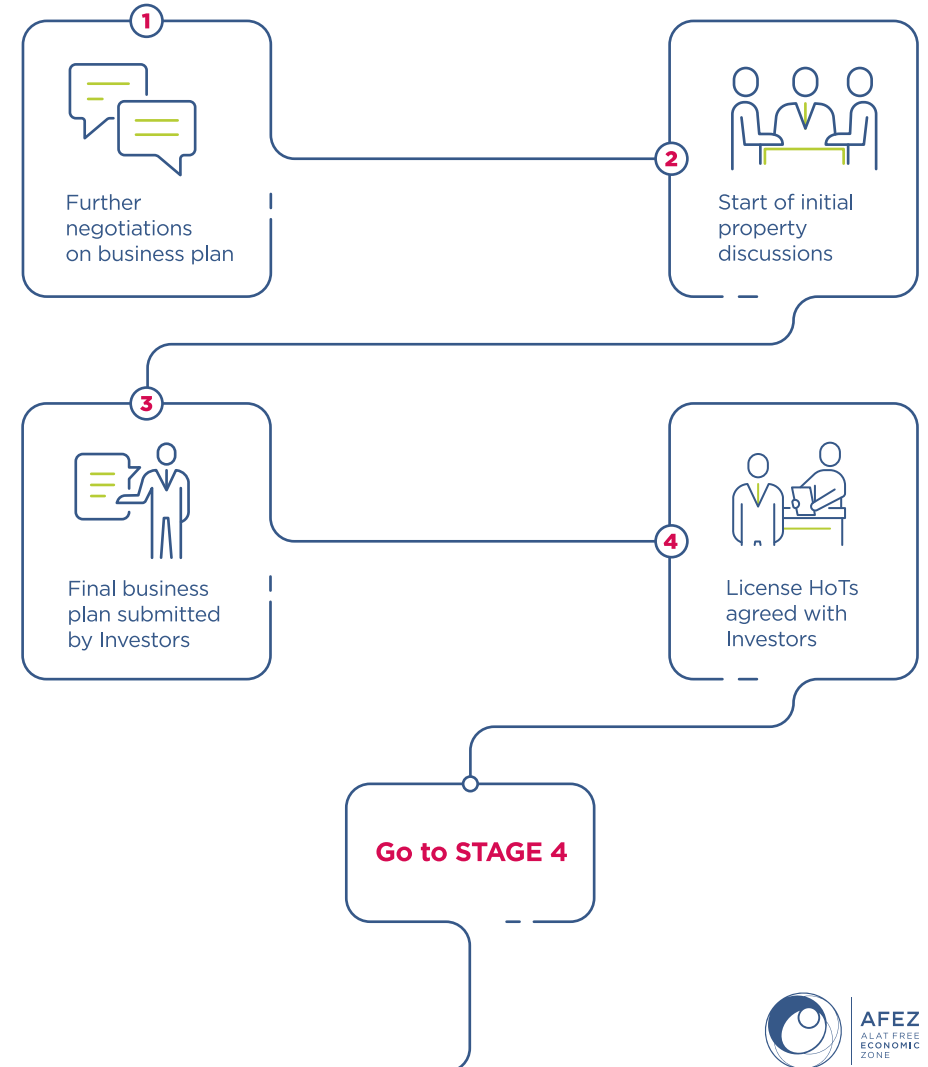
1

Further negotiations on business plan

2

Start of initial property discussions

3

Final business plan submitted by Investors

4

License HoTs agreed with Investors

Go to STAGE 4

AFEZ
ALAT FREE ECONOMIC ZONE